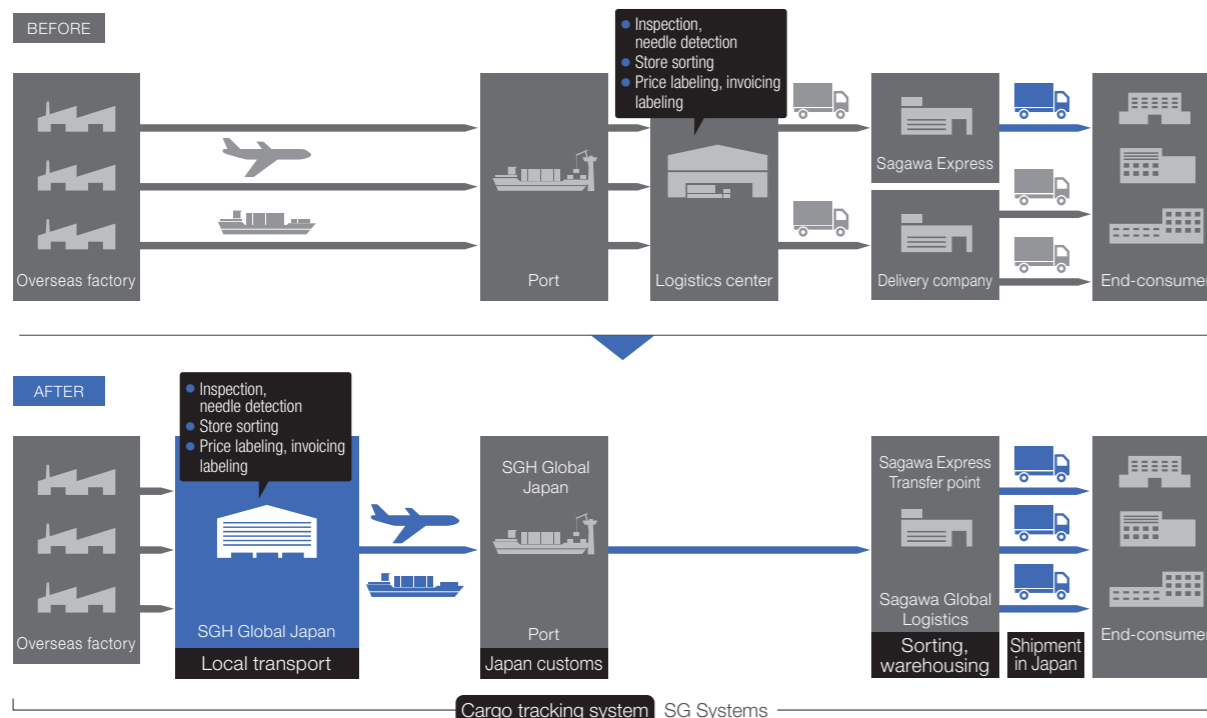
BEFORE

Inspection, needle detection
Store sorting
Price labeling, invoicing labeling

Overseas factory

Port

Logistics center

Sagawa Express

Delivery company

End-consumer

AFTER

Inspection, needle detection
Store sorting
Price labeling, invoicing labeling

Overseas factory

SGH Global Japan

Local transport

SGH Global Japan

Port

Japan customs

Sagawa Express Transfer point

Sagawa Global Logistics

Sorting, warehousing

Shipment in Japan

End-consumer

Cargo tracking system SG Systems